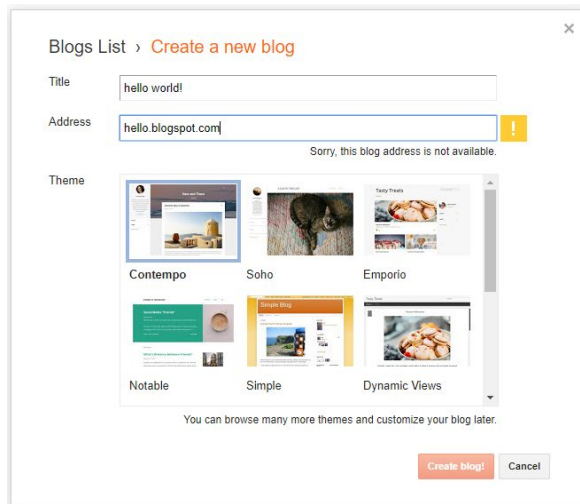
×

Blogs List › Create a new blog

Title hello world!

Address hello.blogspot.com !

Sorry, this blog address is not available.

Theme

Contempo

Soho

Emporio

Notable

Simple

Dynamic Views

You can browse many more themes and customize your blog later.

Create blog! Cancel